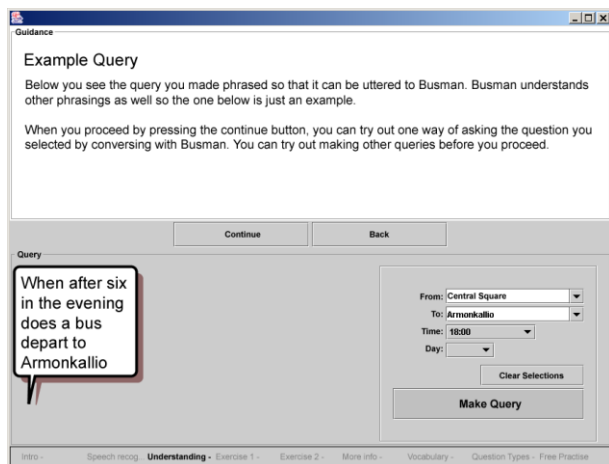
Guidance

Example Query

Below you see the query you made phrased so that it can be uttered to Busman. Busman understands other phrasings as well so the one below is just an example.

When you proceed by pressing the continue button, you can try out one way of asking the question you selected by conversing with Busman. You can try out making other queries before you proceed.

Continue

Back

Query

When after six in the evening does a bus depart to Armonkallio

From: Central Square

To: Armonkallio

Time: 18:00

Day:

Clear Selections

Make Query

Intro - Speech recog... Understanding - Exercise 1 - Exercise 2 - More info - Vocabulary - Question Types - Free Practise